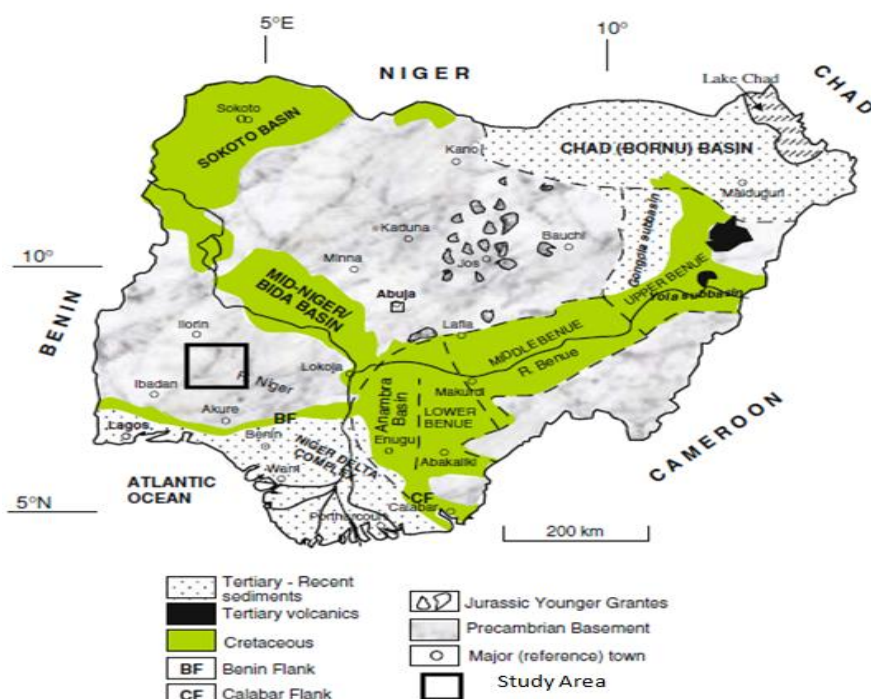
5°E

10°

NIGER

CHAD

Lake Chad

Sokoto

SOKOTO BASIN

Kano

CHAD (BORNU) BASIN

Maiduguri

Kaduna

Bauchi

Gongola subbasin

10°

Minna

Jos

UPPER BENUE

MID-NIGER/ BIDA BASIN

Abuja

Yola subbasin

BENIN

Ilorin

Lafia

MIDDLE BENUE

R. Niger

Lokoja

R. Benue

Ibadan

Anambra Basin

Makurdi

Akure

BF

LOWER BENUE

CAMEROON

Lagos

Benin

NIGER DELTA COMPLEX

Enugu

Warri

Abakaliki

ATLANTIC OCEAN

CF

5°N

Portharcourt

Calabar

200 km

Tertiary - Recent sediments

Tertiary volcanics

Cretaceous

BF Benin Flank

CF Calabar Flank

Jurassic Younger Grantes

Precambrian Basement

Major (reference) town

Study Area